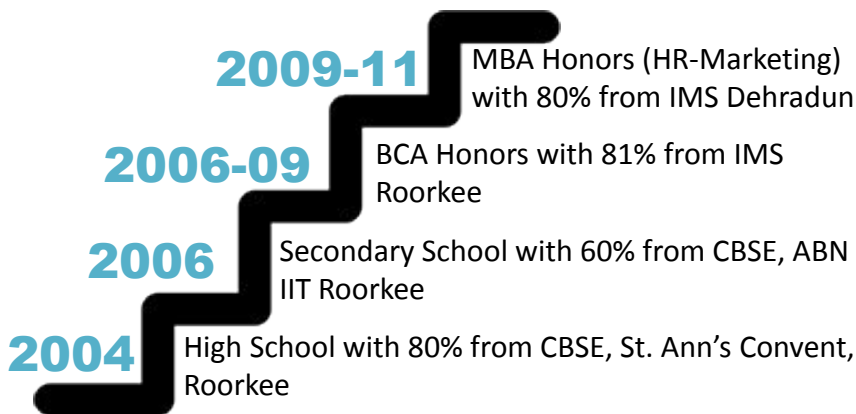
2009-11
MBA Honors (HR-Marketing) with 80% from IMS Dehradun

2006-09
BCA Honors with 81% from IMS Roorkee

2006
Secondary School with 60% from CBSE, ABN IIT Roorkee

2004
High School with 80% from CBSE, St. Ann's Convent, Roorkee